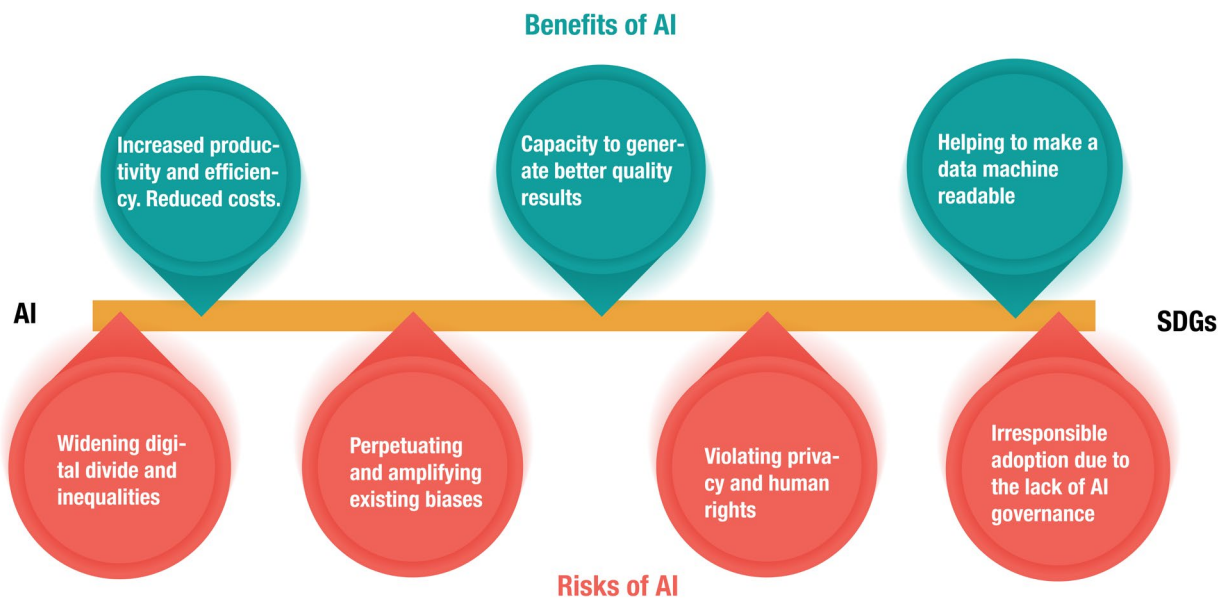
Benefits of AI

Increased productivity and efficiency. Reduced costs.

Capacity to generate better quality results

Helping to make a data machine readable

AI

SDGs

Widening digital divide and inequalities

Perpetuating and amplifying existing biases

Violating privacy and human rights

Irresponsible adoption due to the lack of AI governance

Risks of AI